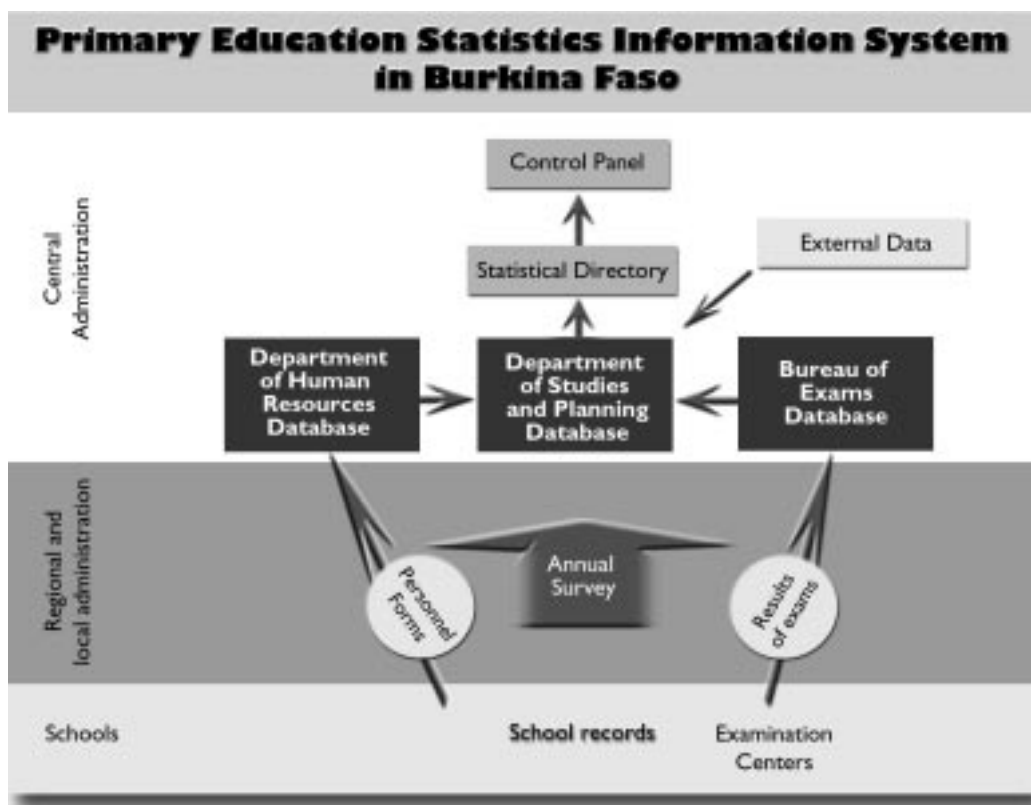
Primary Education Statistics Information System in Burkina Faso

Central Administration

Control Panel

Statistical Directory

External Data

Department of Human Resources Database

Department of Studies and Planning Database

Bureau of Exams Database

Regional and local administration

Personnel Forms

Annual Survey

Results of exams

Schools

School records

Examination Centers